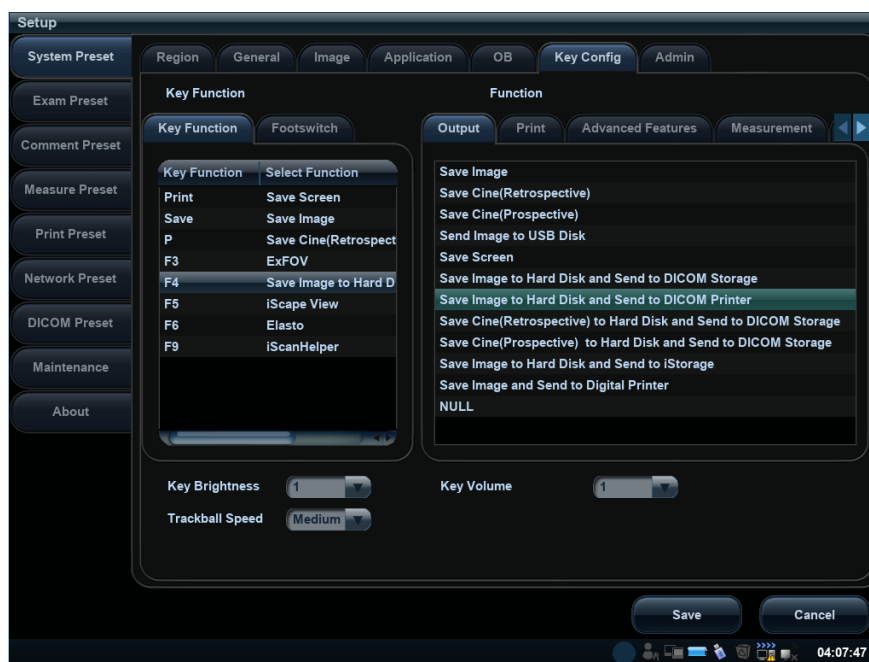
Setup

System Preset
Exam Preset
Comment Preset
Measure Preset
Print Preset
Network Preset
DICOM Preset
Maintenance
About

Region | General | Image | Application | OB | Key Config | Admin

Key Function

Function

Key Function | Footswitch

Output | Print | Advanced Features | Measurement

| Key Function | Select Function |
|---|---|
| Print | Save Screen |
| Save | Save Image |
| P | Save Cine(Retrospect |
| F3 | ExFOV |
| F4 | Save Image to Hard D |
| F5 | iScape View |
| F6 | Elasto |
| F9 | iScanHelper |

Save Image
Save Cine(Retrospective)
Save Cine(Prospective)
Send Image to USB Disk
Save Screen
Save Image to Hard Disk and Send to DICOM Storage
Save Image to Hard Disk and Send to DICOM Printer
Save Cine(Retrospective) to Hard Disk and Send to DICOM Storage
Save Cine(Prospective) to Hard Disk and Send to DICOM Storage
Save Image to Hard Disk and Send to iStorage
Save Image and Send to Digital Printer
NULL

Key Brightness 1
Key Volume 1
Trackball Speed Medium

Save
Cancel

04:07:47